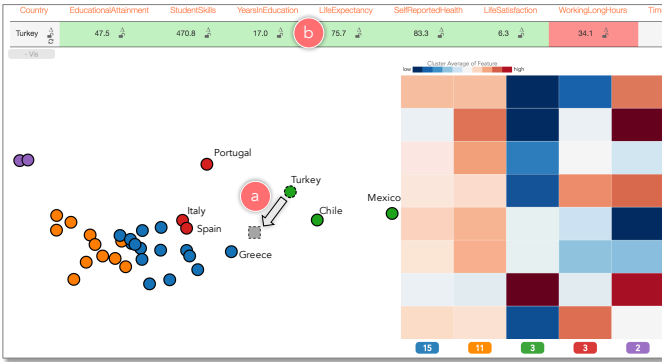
| Country | EducationalAttainment | StudentSkills | YearsInEducation | LifeExpectancy | SelfReportedHealth | LifeSatisfaction | WorkingLongHours | Tim |
|---|---|---|---|---|---|---|---|---|
| Turkey | 47.5 | 470.8 | 17.0 | 75.7 | 83.3 | 6.3 | 34.1 | |

- Vis

b

Cluster Average of Feature
low
high

Portugal
Turkey
a
Mexico
Chile
Italy
Spain
Greece

15
11
3
3
2